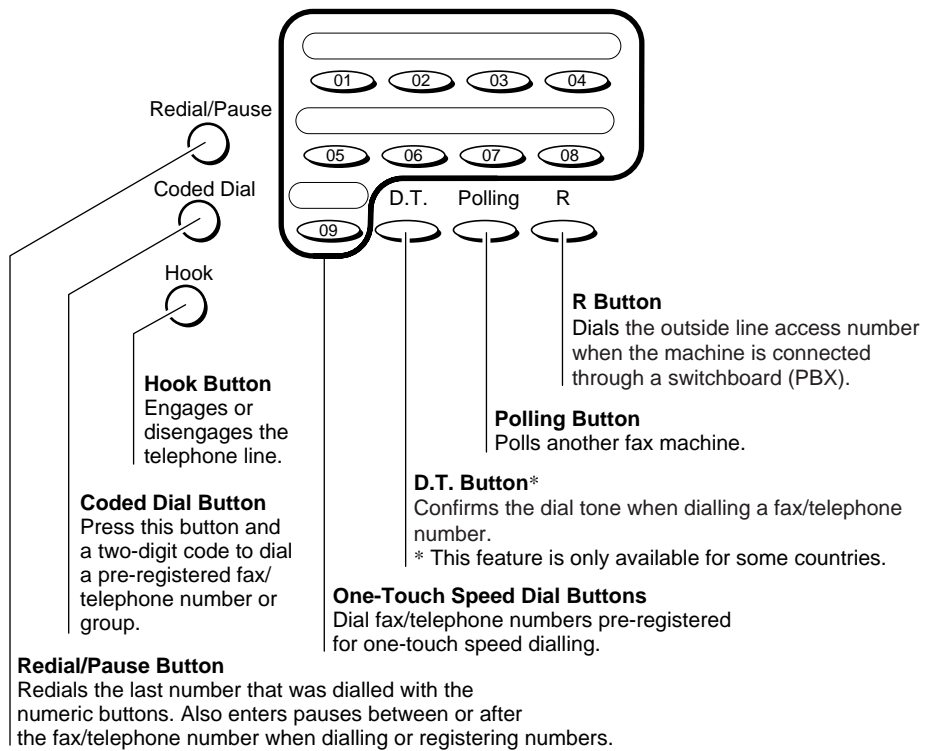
01 02 03 04

05 06 07 08

09

Redial/Pause

Coded Dial

Hook

D.T. Polling R

**R Button**
Dials the outside line access number when the machine is connected through a switchboard (PBX).

**Hook Button**
Engages or disengages the telephone line.

**Polling Button**
Polls another fax machine.

**D.T. Button***
Confirms the dial tone when dialling a fax/telephone number.
* This feature is only available for some countries.

**Coded Dial Button**
Press this button and a two-digit code to dial a pre-registered fax/telephone number or group.

**One-Touch Speed Dial Buttons**
Dial fax/telephone numbers pre-registered for one-touch speed dialling.

**Redial/Pause Button**
Redials the last number that was dialled with the numeric buttons. Also enters pauses between or after the fax/telephone number when dialling or registering numbers.